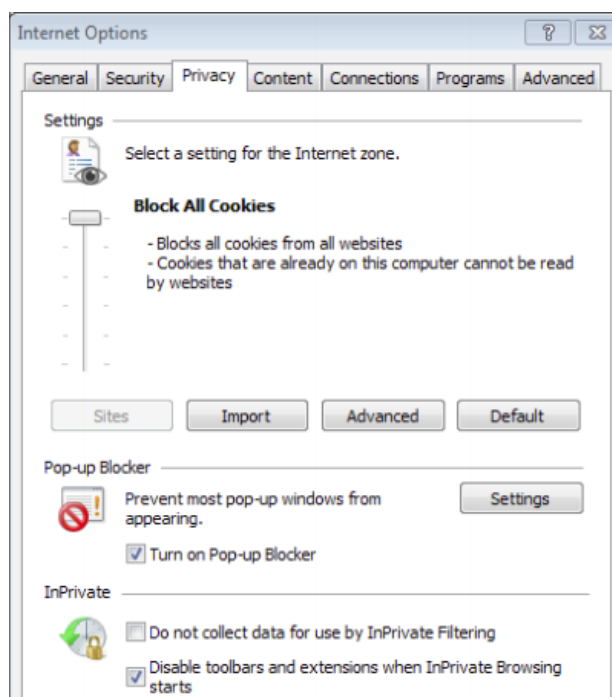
Internet Options

?

General | Security | Privacy | Content | Connections | Programs | Advanced

Settings

Select a setting for the Internet zone.

**Block All Cookies**

- Blocks all cookies from all websites
- Cookies that are already on this computer cannot be read by websites

Sites | Import | Advanced | Default

Pop-up Blocker

Prevent most pop-up windows from appearing.

Settings

☑ Turn on Pop-up Blocker

InPrivate

☐ Do not collect data for use by InPrivate Filtering

☑ Disable toolbars and extensions when InPrivate Browsing starts